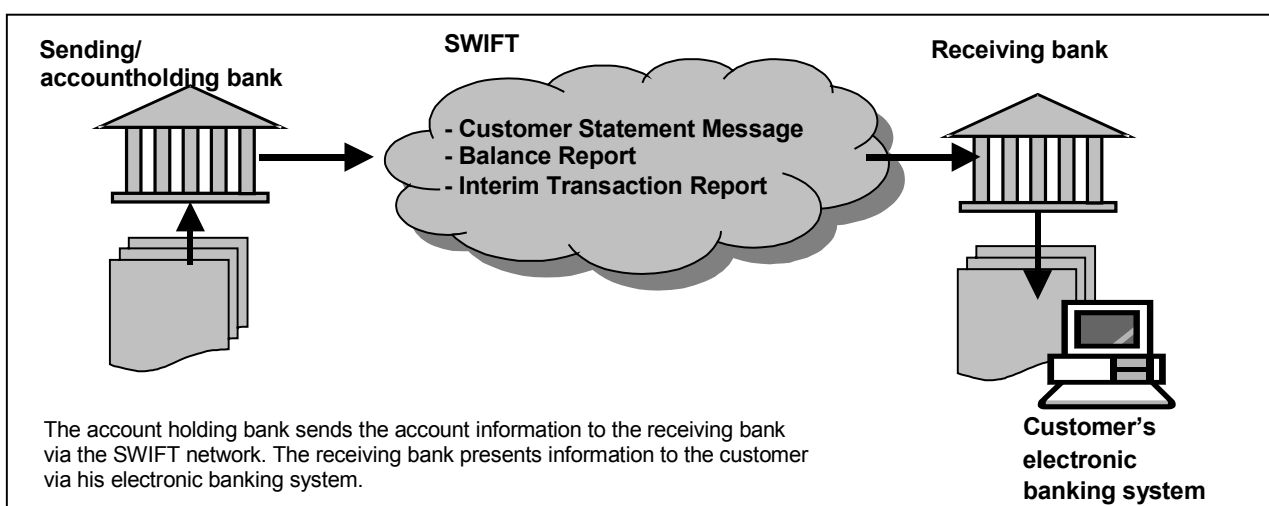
Sending/ accountholding bank

SWIFT

- Customer Statement Message
- Balance Report
- Interim Transaction Report

Receiving bank

The account holding bank sends the account information to the receiving bank via the SWIFT network. The receiving bank presents information to the customer via his electronic banking system.

Customer's electronic banking system